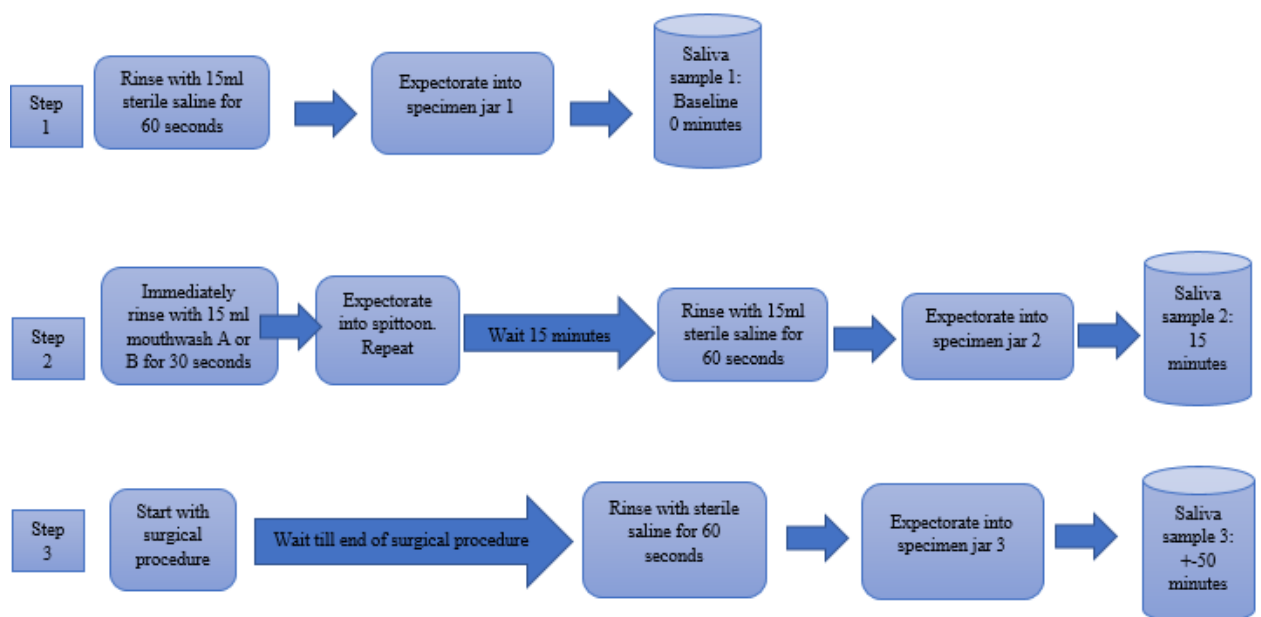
Step 1

Rinse with 15ml sterile saline for 60 seconds

Expectorate into specimen jar 1

Saliva sample 1: Baseline 0 minutes

Step 2

Immediately rinse with 15 ml mouthwash A or B for 30 seconds

Expectorate into spittoon. Repeat

Wait 15 minutes

Rinse with 15ml sterile saline for 60 seconds

Expectorate into specimen jar 2

Saliva sample 2: 15 minutes

Step 3

Start with surgical procedure

Wait till end of surgical procedure

Rinse with sterile saline for 60 seconds

Expectorate into specimen jar 3

Saliva sample 3: +-50 minutes